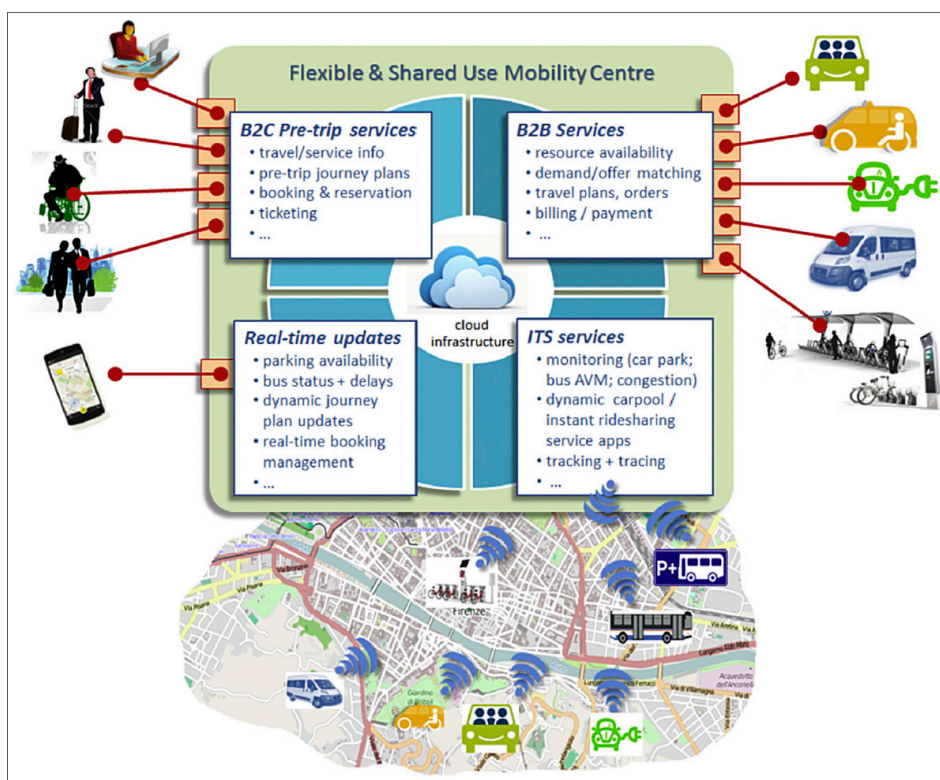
Flexible & Shared Use Mobility Centre

B2C Pre-trip services
• travel/service info
• pre-trip journey plans
• booking & reservation
• ticketing
• ...

B2B Services
• resource availability
• demand/offer matching
• travel plans, orders
• billing / payment
• ...

cloud infrastructure

Real-time updates
• parking availability
• bus status + delays
• dynamic journey plan updates
• real-time booking management
• ...

ITS services
• monitoring (car park; bus AVM; congestion)
• dynamic carpool / instant ridesharing service apps
• tracking + tracing
• ...

P+

Firenze